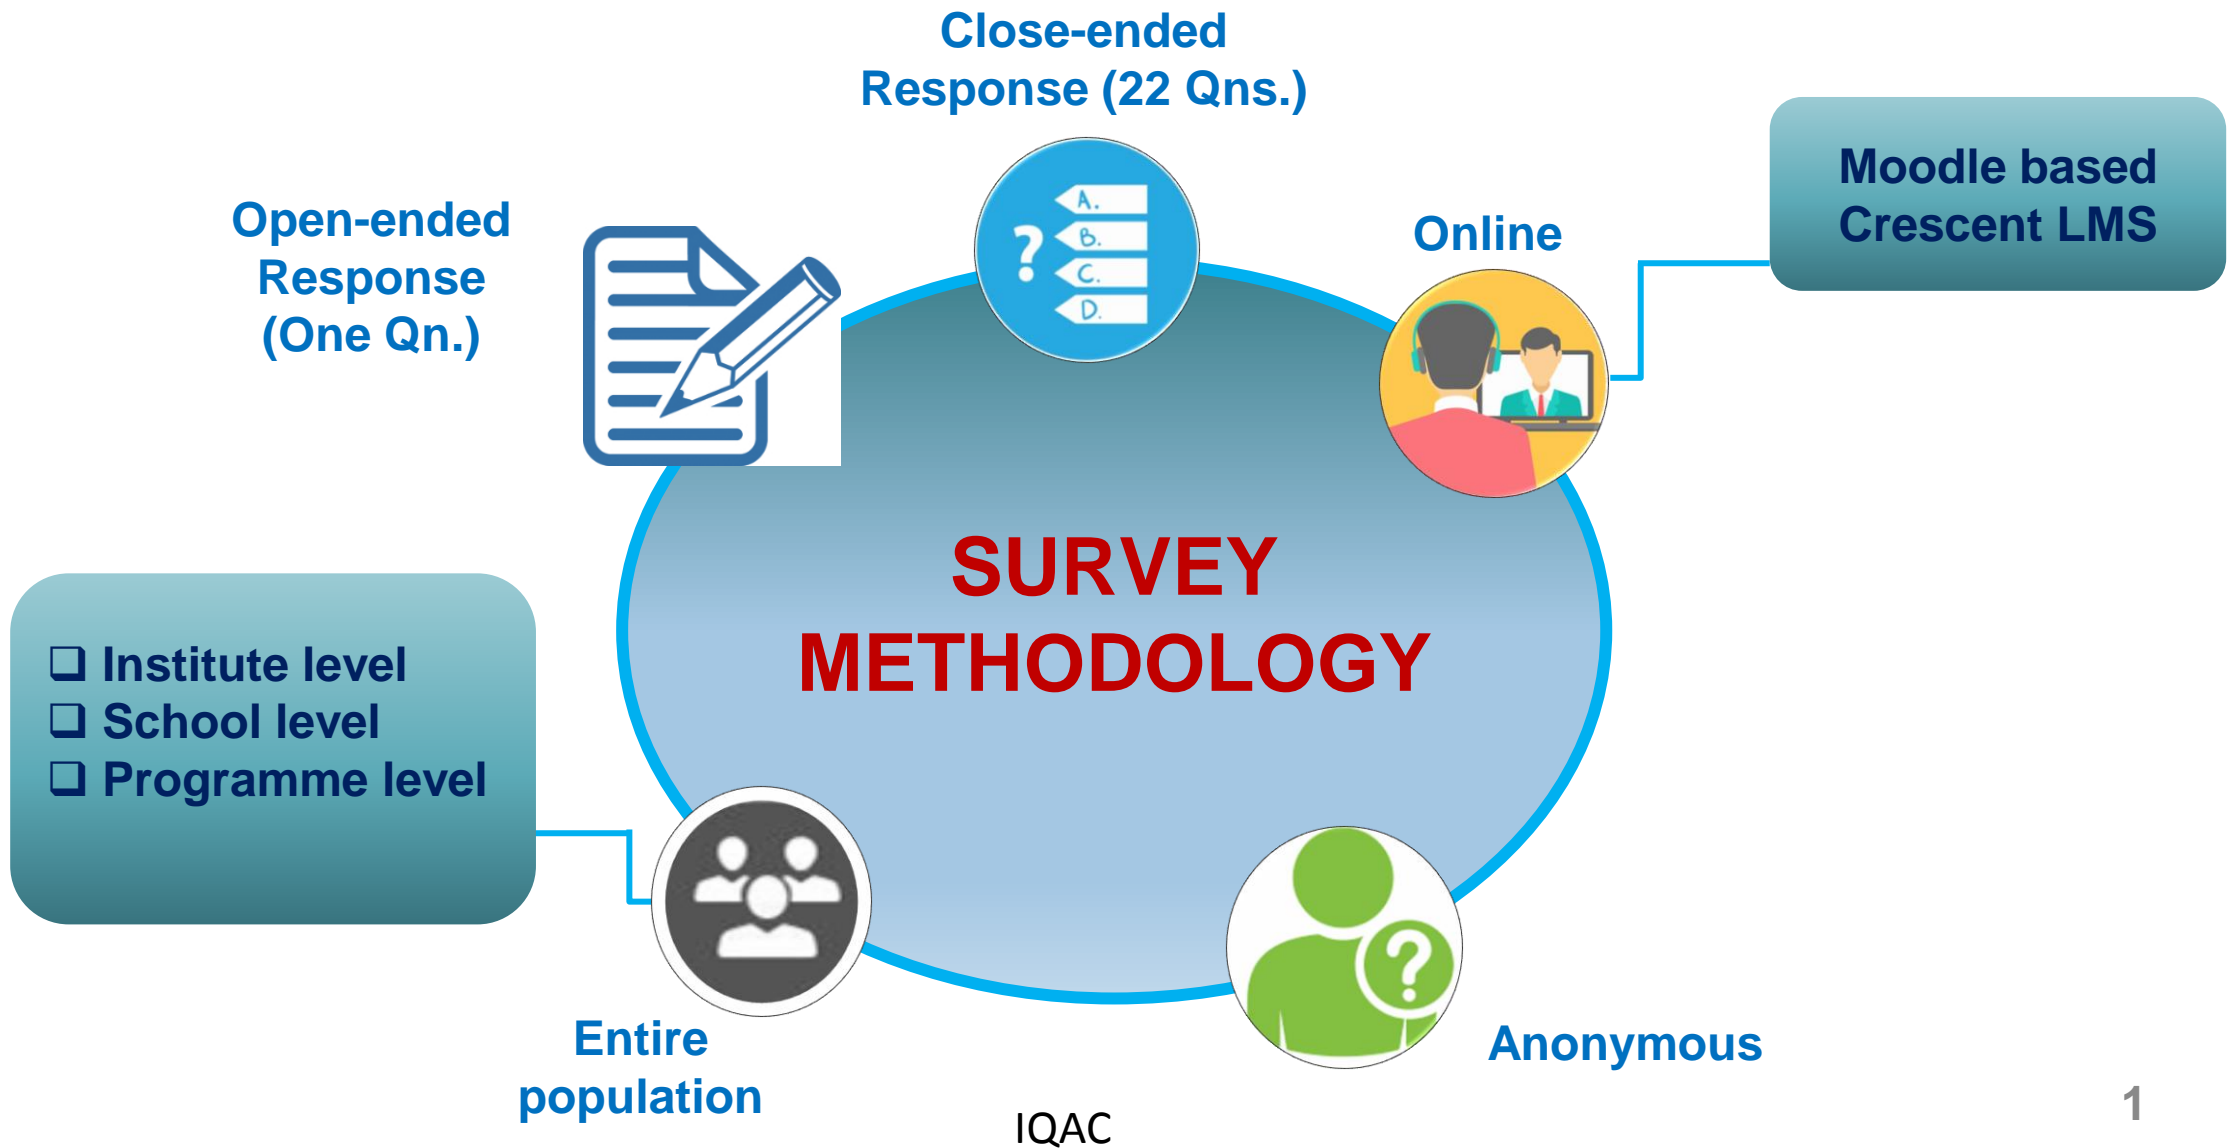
Close-ended Response (22 Qns.)

Open-ended Response (One Qn.)

A.
B.
C.
D.

Online

Moodle based Crescent LMS

SURVEY METHODOLOGY

❑ Institute level
❑ School level
❑ Programme level

Entire population

Anonymous

IQAC

1